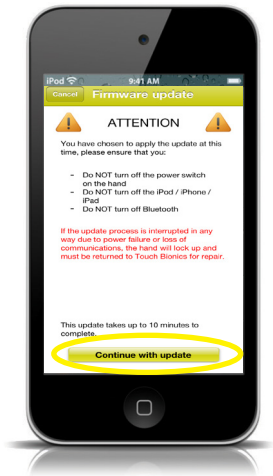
iPod 9:41 AM

Cancel Firmware update

ATTENTION

You have chosen to apply the update at this time, please ensure that you:

- Do NOT turn off the power switch on the hand
- Do NOT turn off the iPod / iPhone / iPad
- Do NOT turn off Bluetooth

If the update process is interrupted in any way due to power failure or loss of communications, the hand will lock up and must be returned to Touch Bionics for repair.

This update takes up to 10 minutes to complete.

Continue with update